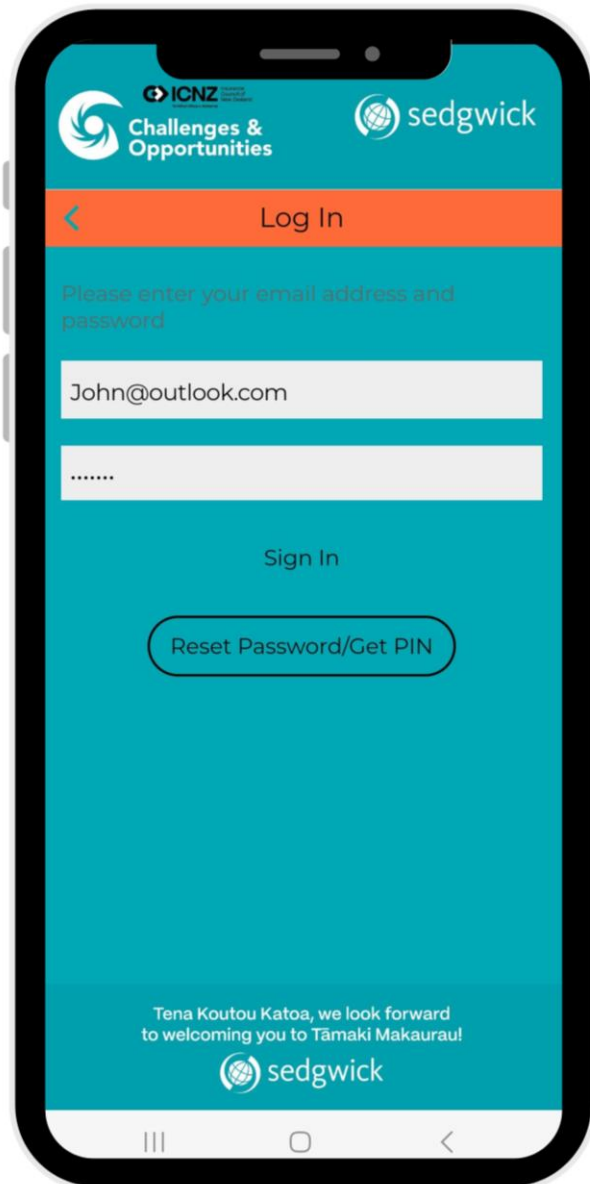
ICNZ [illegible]

Challenges & Opportunities

sedgwick

Log In

Please enter your email address and password

John@outlook.com

.......

Sign In

Reset Password/Get PIN

Tena Koutou Katoa, we look forward to welcoming you to Tāmaki Makaurau!

sedgwick